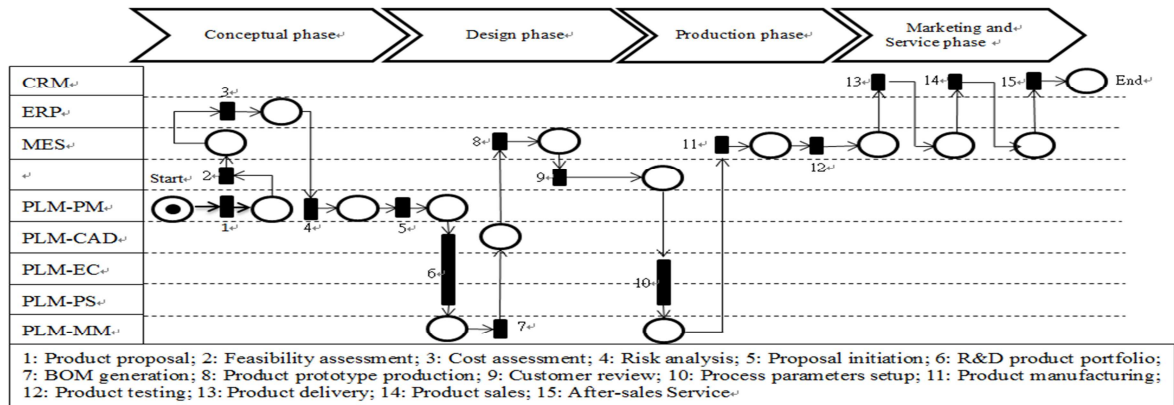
Conceptual phase

Design phase

Production phase

Marketing and Service phase

CRM
ERP
MES
PLM-PM
PLM-CAD
PLM-EC
PLM-PS
PLM-MM

Start
End

1
2
3
4
5
6
7
8
9
10
11
12
13
14
15

1: Product proposal; 2: Feasibility assessment; 3: Cost assessment; 4: Risk analysis; 5: Proposal initiation; 6: R&D product portfolio; 7: BOM generation; 8: Product prototype production; 9: Customer review; 10: Process parameters setup; 11: Product manufacturing; 12: Product testing; 13: Product delivery; 14: Product sales; 15: After-sales Service